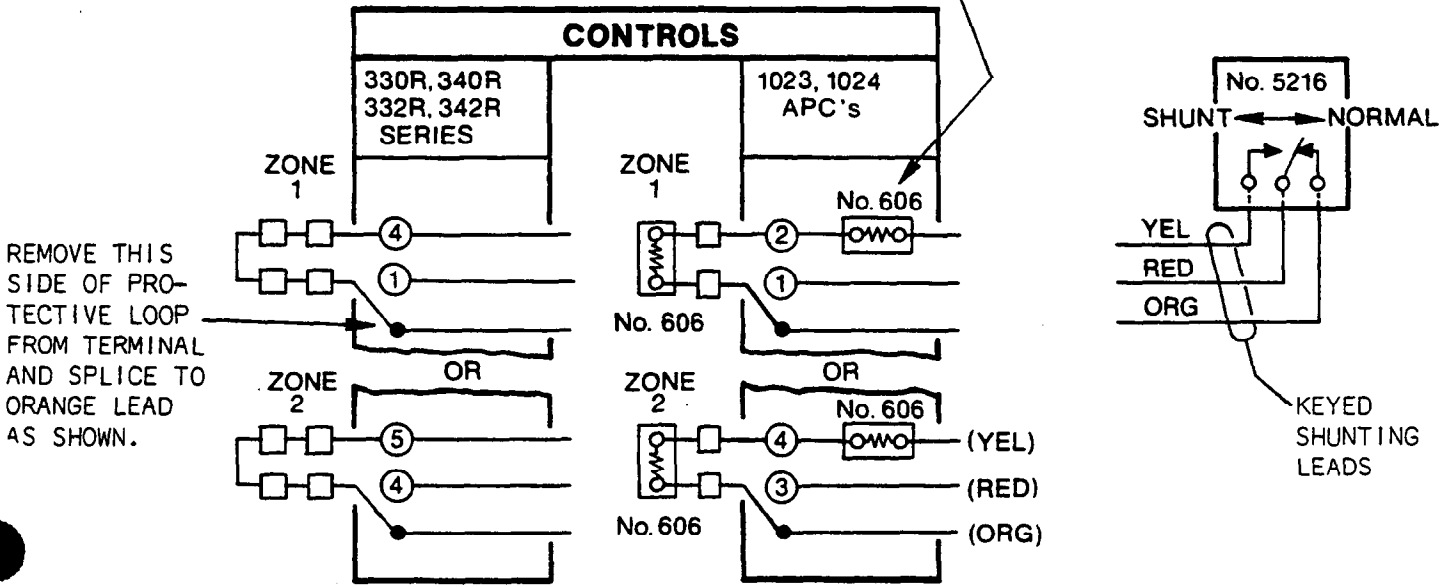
CONTROLS

330R, 340R
332R, 342R
SERIES

1023, 1024
APC's

ZONE
1

ZONE
1

No. 606

4

1

2

1

No. 606

REMOVE THIS SIDE OF PROTECTIVE LOOP FROM TERMINAL AND SPLICE TO ORANGE LEAD AS SHOWN.

ZONE
2

OR

ZONE
2

OR

No. 606

5

4

4

3

(YEL)

(RED)

(ORG)

No. 606

No. 5216

SHUNT

NORMAL

YEL

RED

ORG

KEYED SHUNTING LEADS